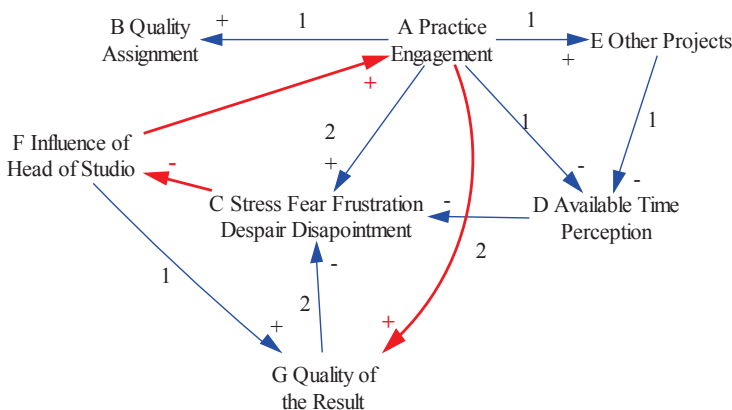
B Quality Assignment

+

1

A Practice Engagement

1

E Other Projects

+

+

F Influence of Head of Studio

2

+

1

1

-

-

-

C Stress Fear Frustration Despair Disapointment

-

D Available Time Perception

2

1

-

2

+

+

G Quality of the Result